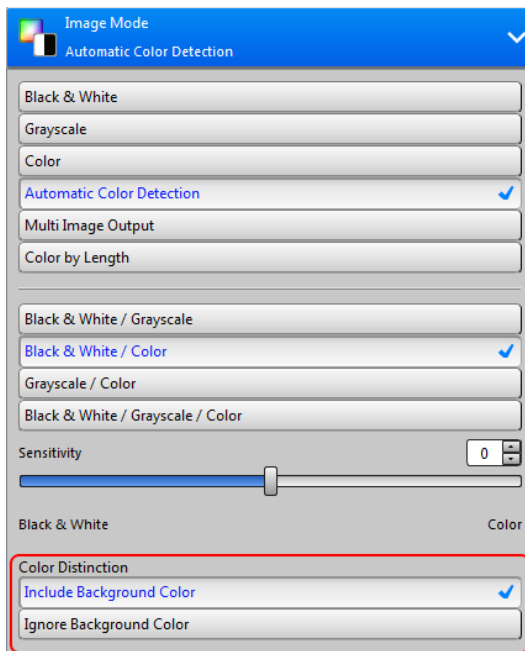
Image Mode
Automatic Color Detection

Black & White
Grayscale
Color
Automatic Color Detection
Multi Image Output
Color by Length

Black & White / Grayscale
Black & White / Color
Grayscale / Color
Black & White / Grayscale / Color

Sensitivity
0

Black & White
Color

Color Distinction
Include Background Color
Ignore Background Color